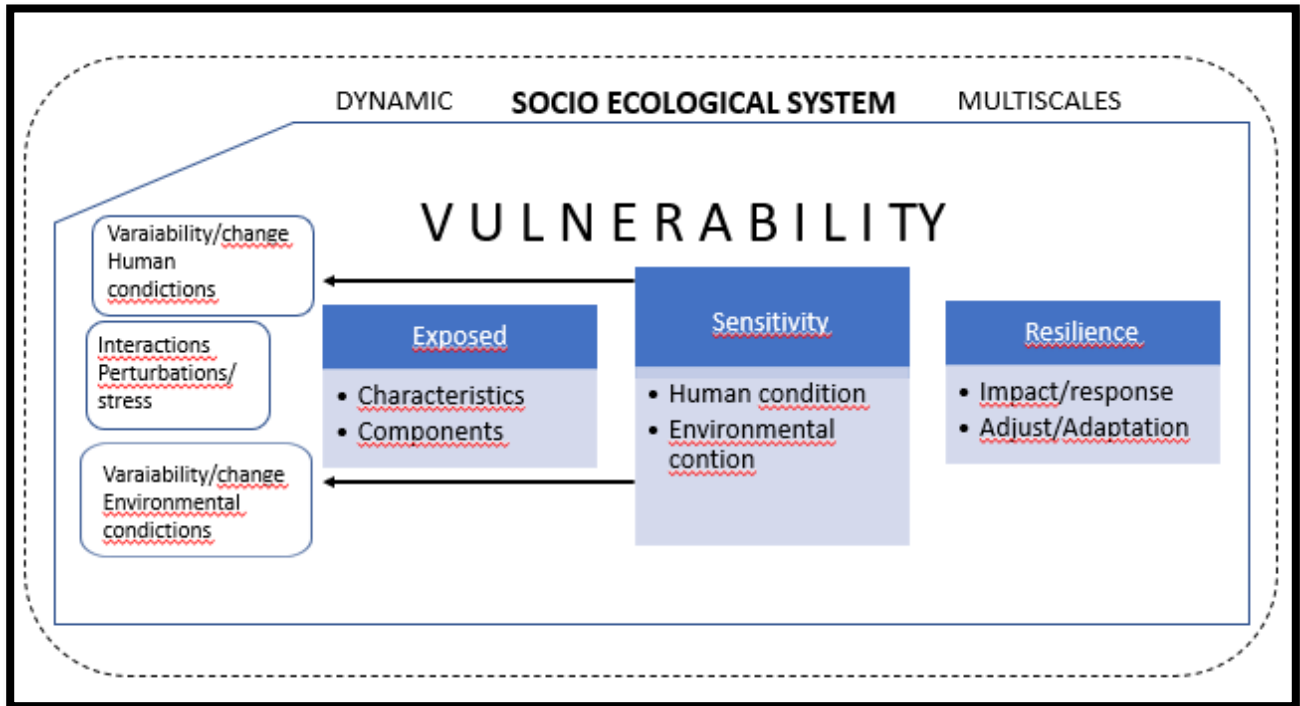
DYNAMIC SOCIO ECOLOGICAL SYSTEM MULTISCALES

VULNERABILITY

Varaiability/change Human condictions

Interactions Perturbations/ stress

Varaiability/change Environmental condictions

Exposed
- Characteristics
- Components

Sensitivity
- Human condition
- Environmental contion

Resilience
- Impact/response
- Adjust/Adaptation